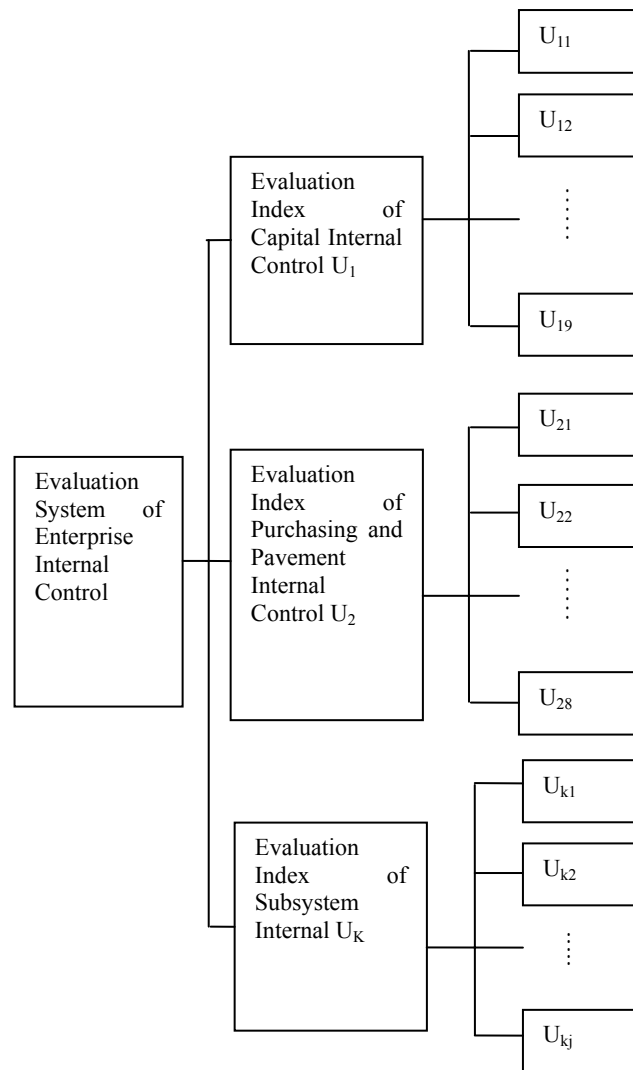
Evaluation System of Enterprise Internal Control

Evaluation Index of Capital Internal Control $U_1$

$U_{11}$

$U_{12}$

⋮

$U_{19}$

Evaluation Index of Purchasing and Pavement Internal Control $U_2$

$U_{21}$

$U_{22}$

⋮

$U_{28}$

Evaluation Index of Subsystem Internal $U_K$

$U_{k1}$

$U_{k2}$

⋮

$U_{kj}$